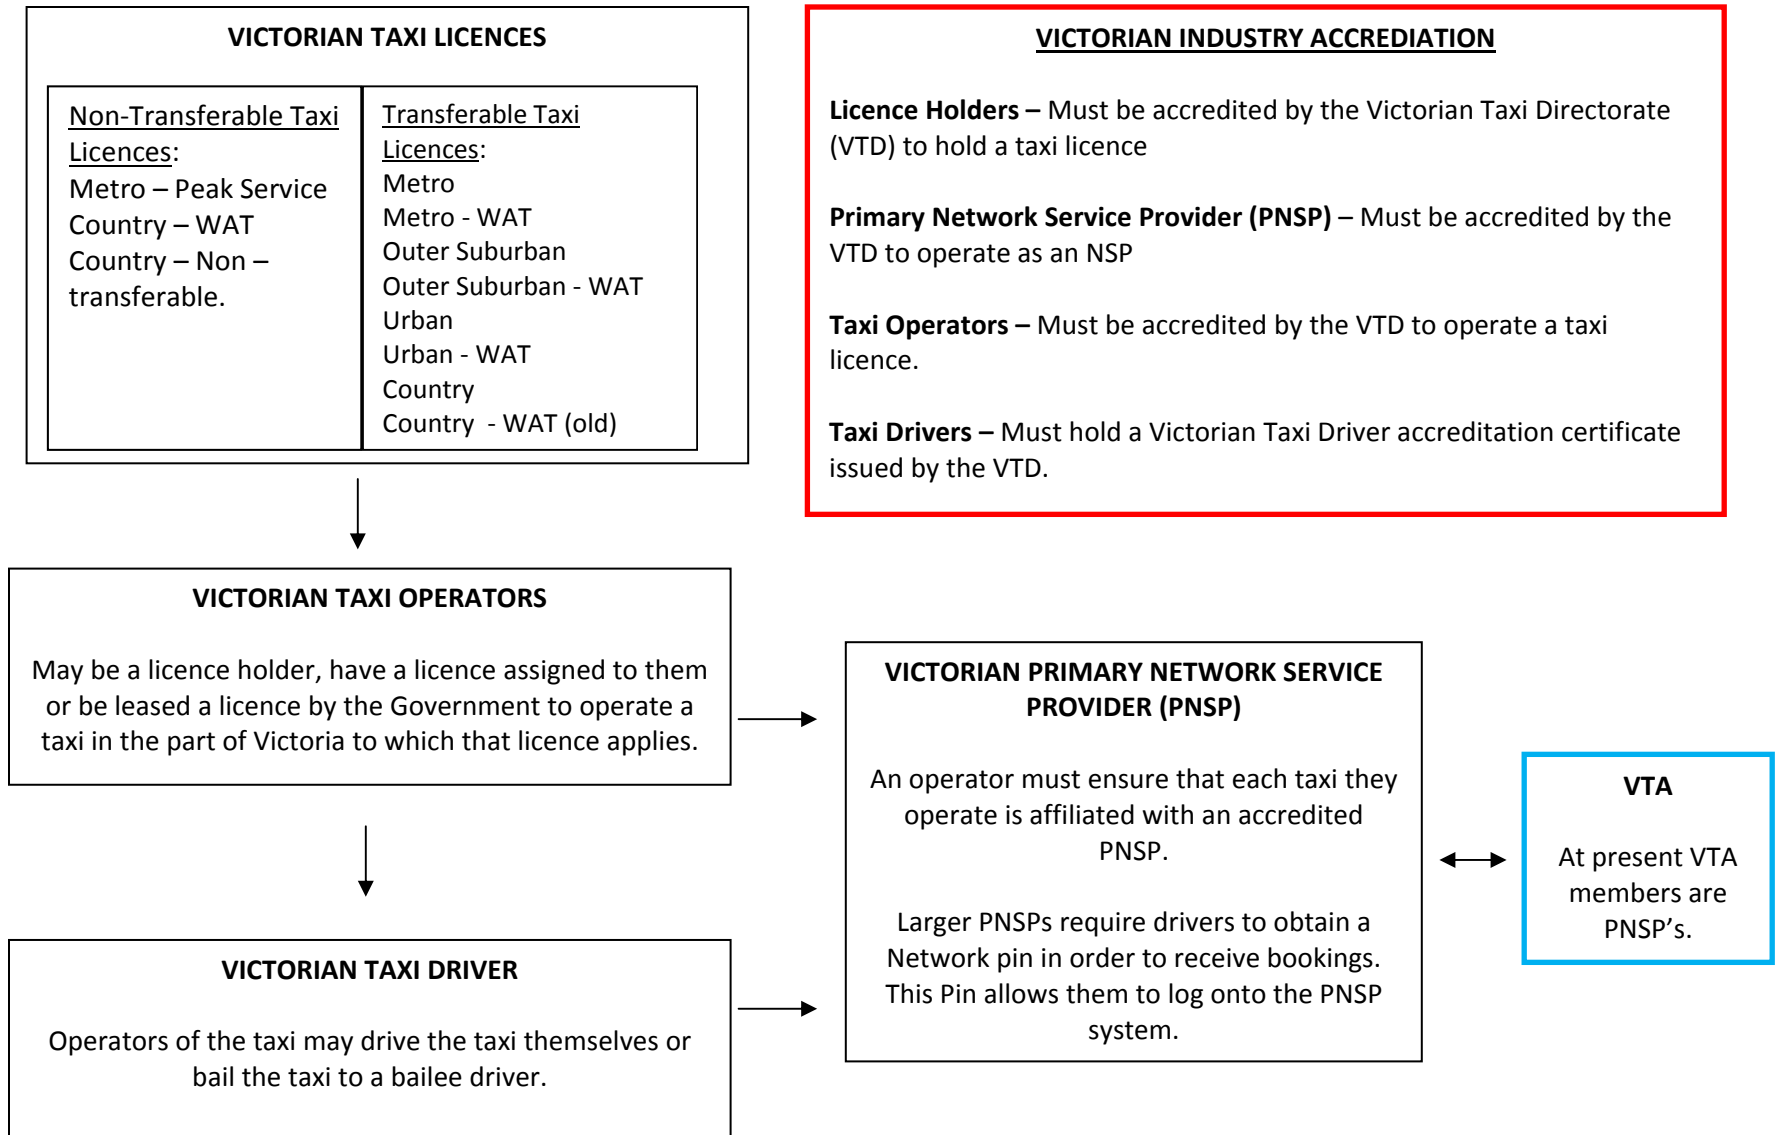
VICTORIAN TAXI LICENCES

Non-Transferable Taxi Licences:
Metro – Peak Service
Country – WAT
Country – Non – transferable.

Transferable Taxi Licences:
Metro
Metro - WAT
Outer Suburban
Outer Suburban - WAT
Urban
Urban - WAT
Country
Country - WAT (old)

VICTORIAN INDUSTRY ACCREDIATION

**Licence Holders –** Must be accredited by the Victorian Taxi Directorate (VTD) to hold a taxi licence

**Primary Network Service Provider (PNSP)** – Must be accredited by the VTD to operate as an NSP

**Taxi Operators –** Must be accredited by the VTD to operate a taxi licence.

**Taxi Drivers –** Must hold a Victorian Taxi Driver accreditation certificate issued by the VTD.

VICTORIAN TAXI OPERATORS

May be a licence holder, have a licence assigned to them or be leased a licence by the Government to operate a taxi in the part of Victoria to which that licence applies.

VICTORIAN PRIMARY NETWORK SERVICE PROVIDER (PNSP)

An operator must ensure that each taxi they operate is affiliated with an accredited PNSP.

Larger PNSPs require drivers to obtain a Network pin in order to receive bookings. This Pin allows them to log onto the PNSP system.

VTA

At present VTA members are PNSP's.

VICTORIAN TAXI DRIVER

Operators of the taxi may drive the taxi themselves or bail the taxi to a bailee driver.